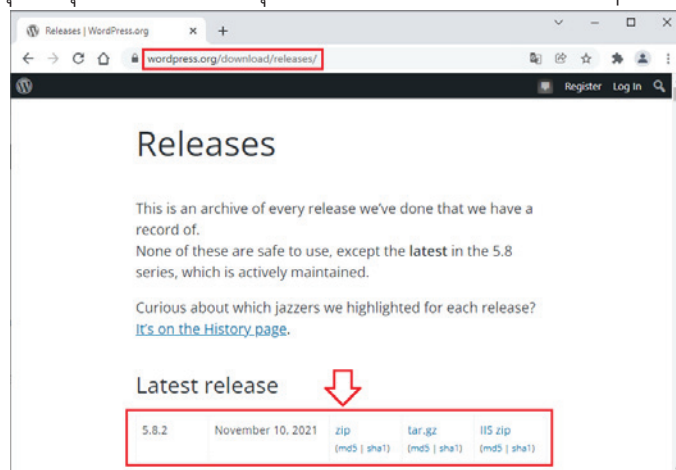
Releases | WordPress.org

wordpress.org/download/releases/

Register Log In

Releases

This is an archive of every release we've done that we have a record of.
None of these are safe to use, except the **latest** in the 5.8 series, which is actively maintained.

Curious about which jazzers we highlighted for each release? It's on the History page.

Latest release

| 5.8.2 | November 10, 2021 | zip (md5 \| sha1) | tar.gz (md5 \| sha1) | IIS zip (md5 \| sha1) |